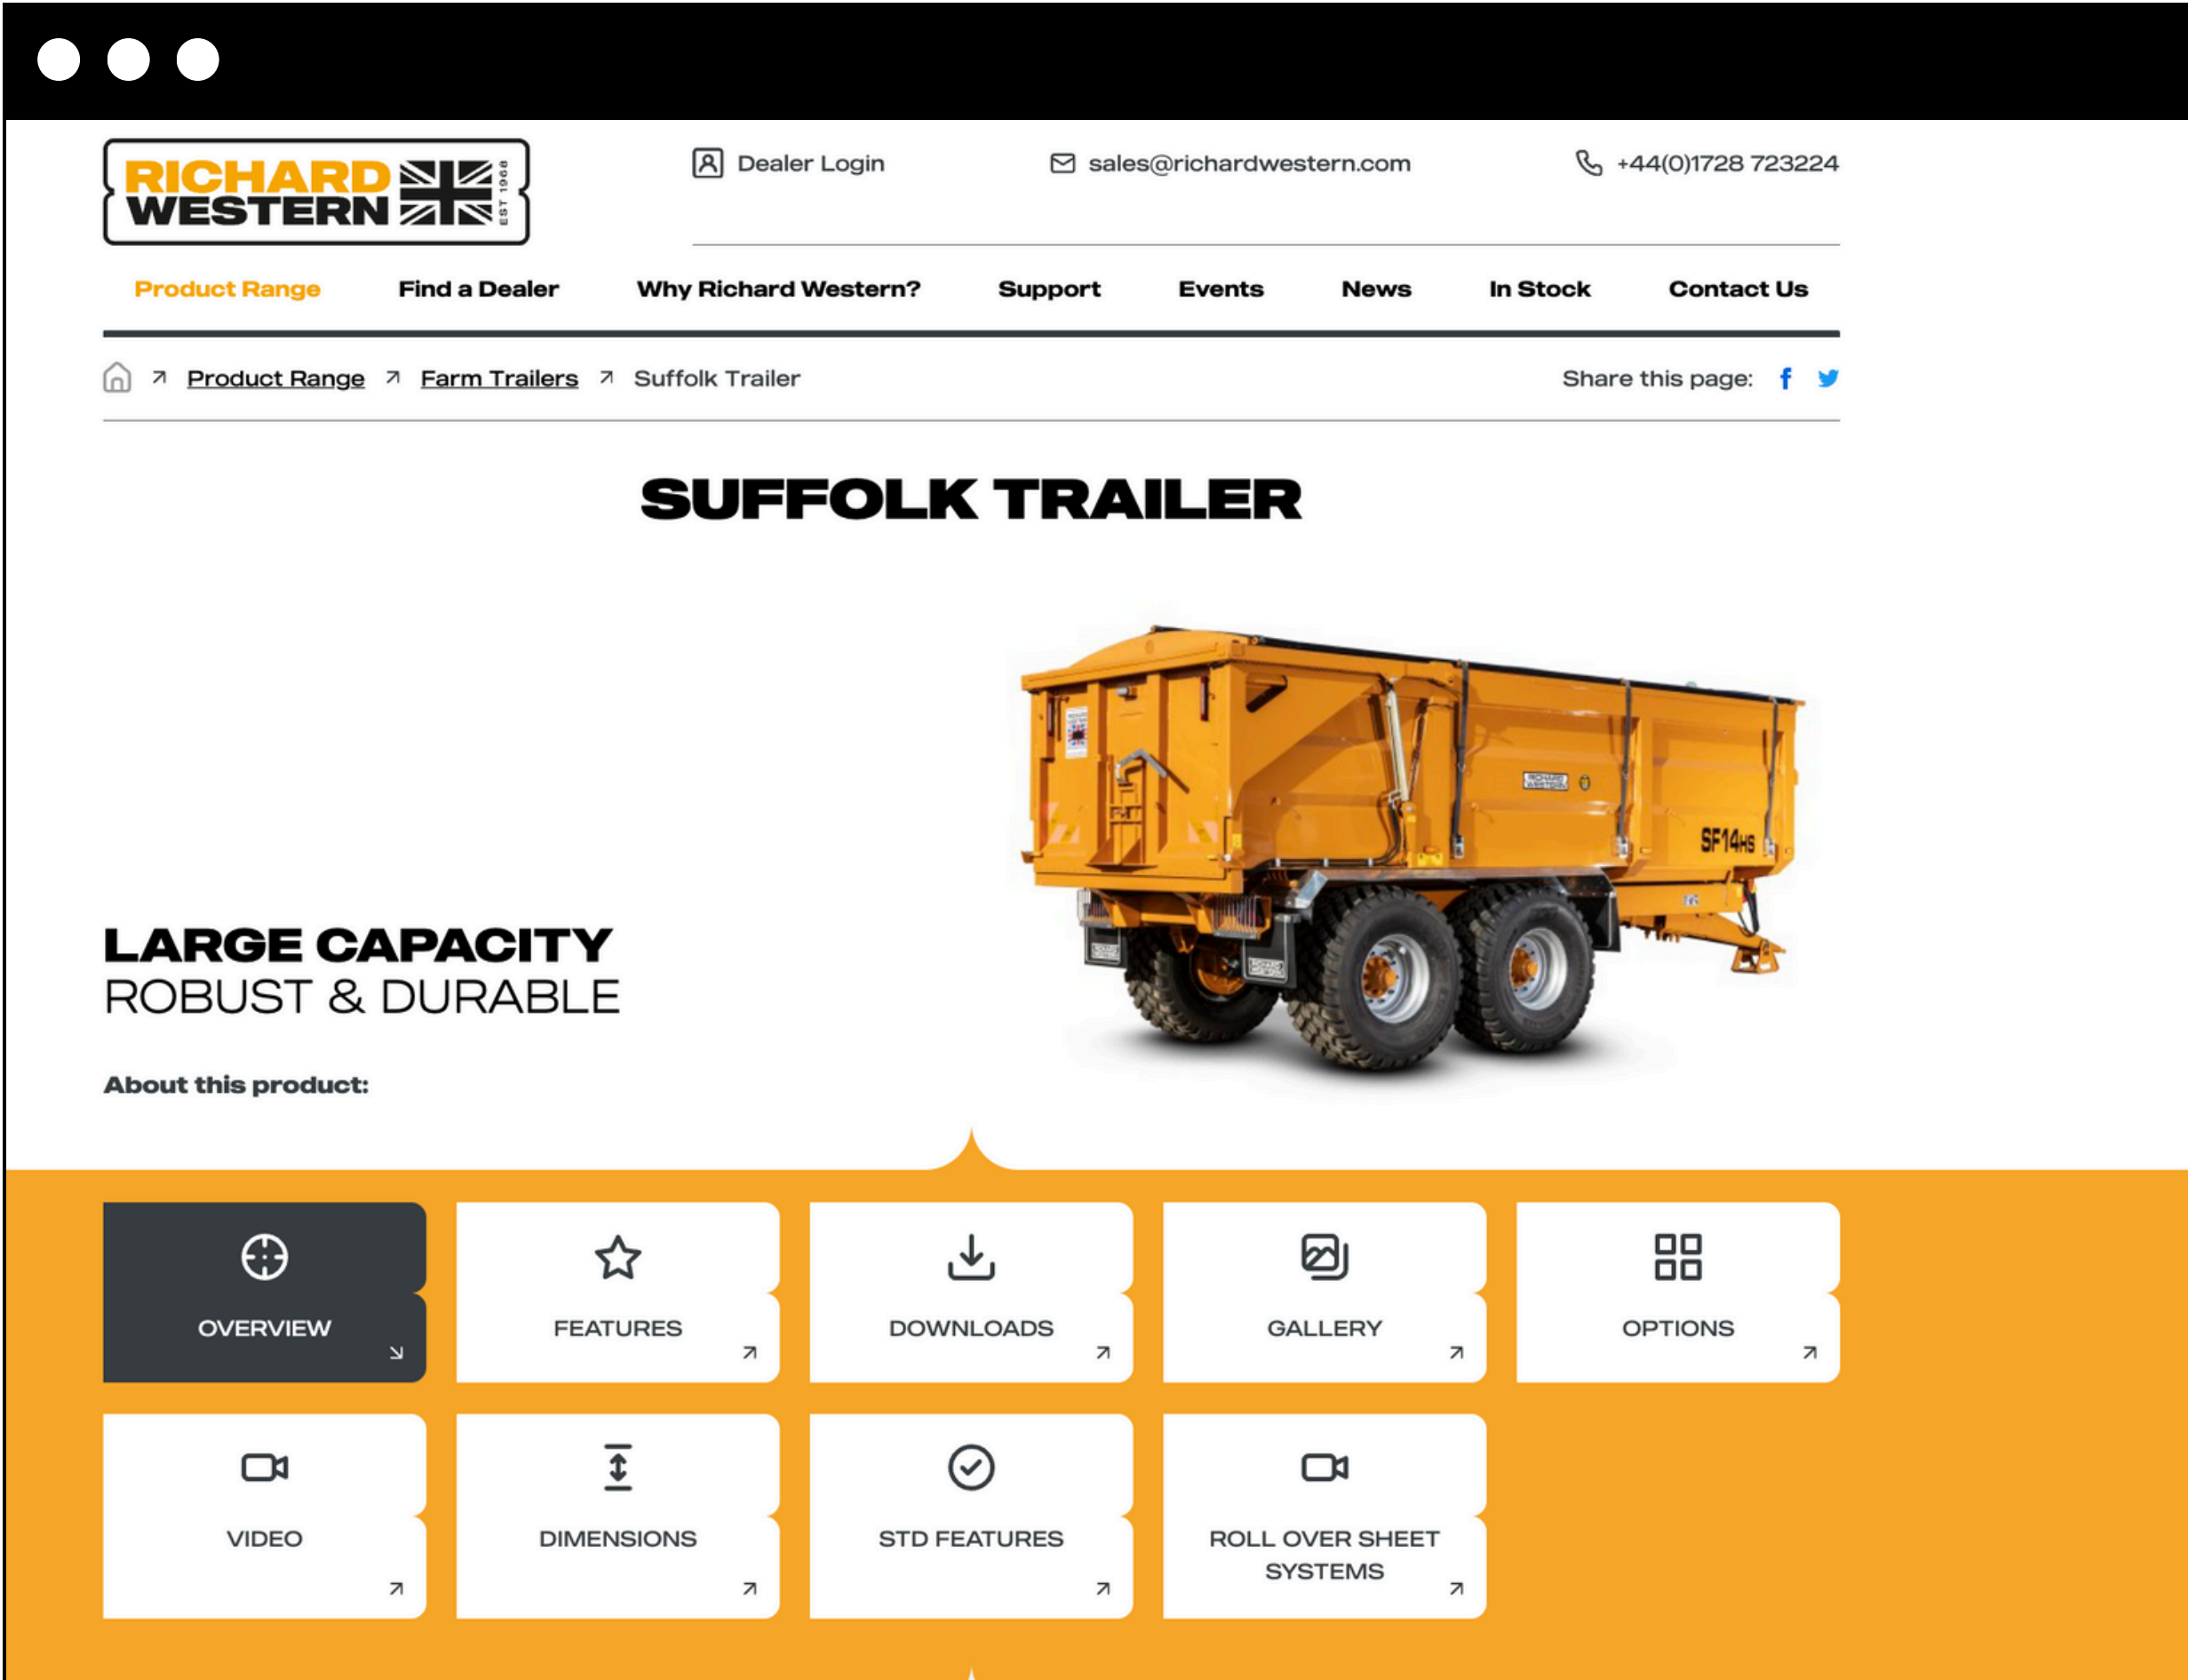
RICHARD WESTERN EST 1968

Dealer Login

sales@richardwestern.com

+44(0)1728 723224

Product Range Find a Dealer Why Richard Western? Support Events News In Stock Contact Us

Product Range ↗ Farm Trailers ↗ Suffolk Trailer

Share this page:

SUFFOLK TRAILER

SF14HS

LARGE CAPACITY
ROBUST & DURABLE

About this product:

OVERVIEW

FEATURES

DOWNLOADS

GALLERY

OPTIONS

VIDEO

DIMENSIONS

STD FEATURES

ROLL OVER SHEET SYSTEMS